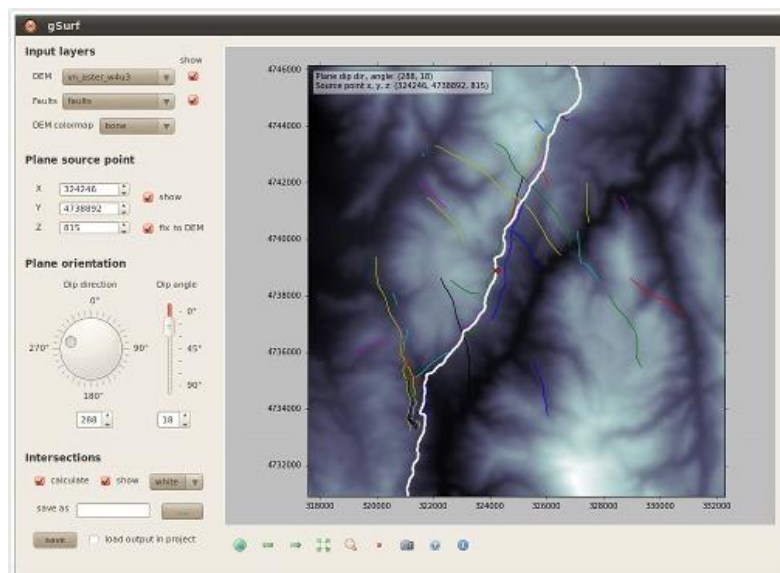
gSurf

Input layers

show

DEM vn_aster_w4u3

Faults faults

DEM colormap bone

Plane source point

X 324246 show

Y 4738892

Z 815 fix to DEM

Plane orientation

Dip direction

Dip angle

0°

270°

90°

180°

0°

45°

90°

288

18

Intersections

calculate show white

save as ...

save load output in project

Plane dip dir., angle: (288, 18)
Source point x, y, z: (324246, 4738892, 815)

4746000
4744000
4742000
4740000
4738000
4736000
4734000
4732000

318000 320000 322000 324000 326000 328000 330000 332000